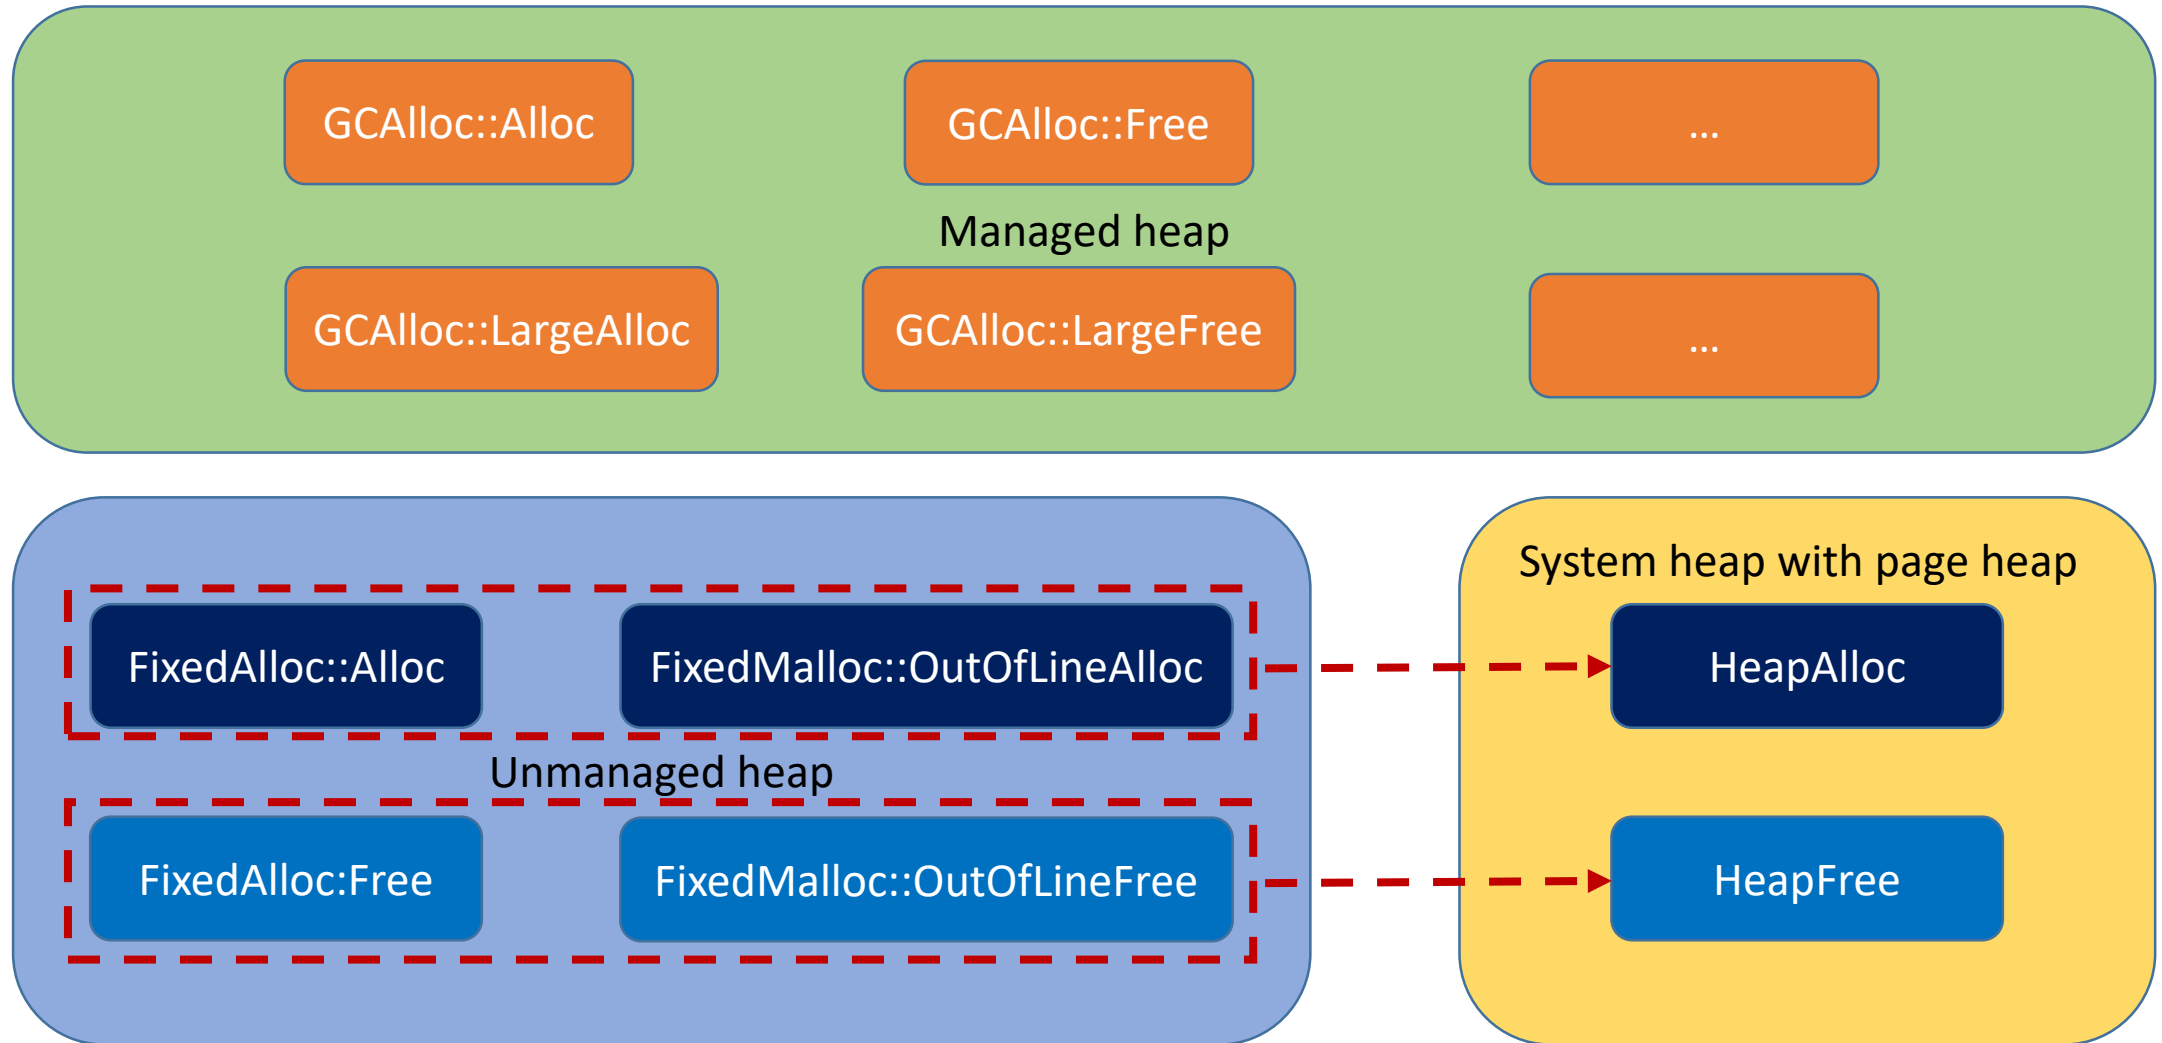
GCAlloc::Alloc

GCAlloc::Free

...

Managed heap

GCAlloc::LargeAlloc

GCAlloc::LargeFree

...

FixedAlloc::Alloc

FixedMalloc::OutOfLineAlloc

Unmanaged heap

FixedAlloc:Free

FixedMalloc::OutOfLineFree

System heap with page heap

HeapAlloc

HeapFree